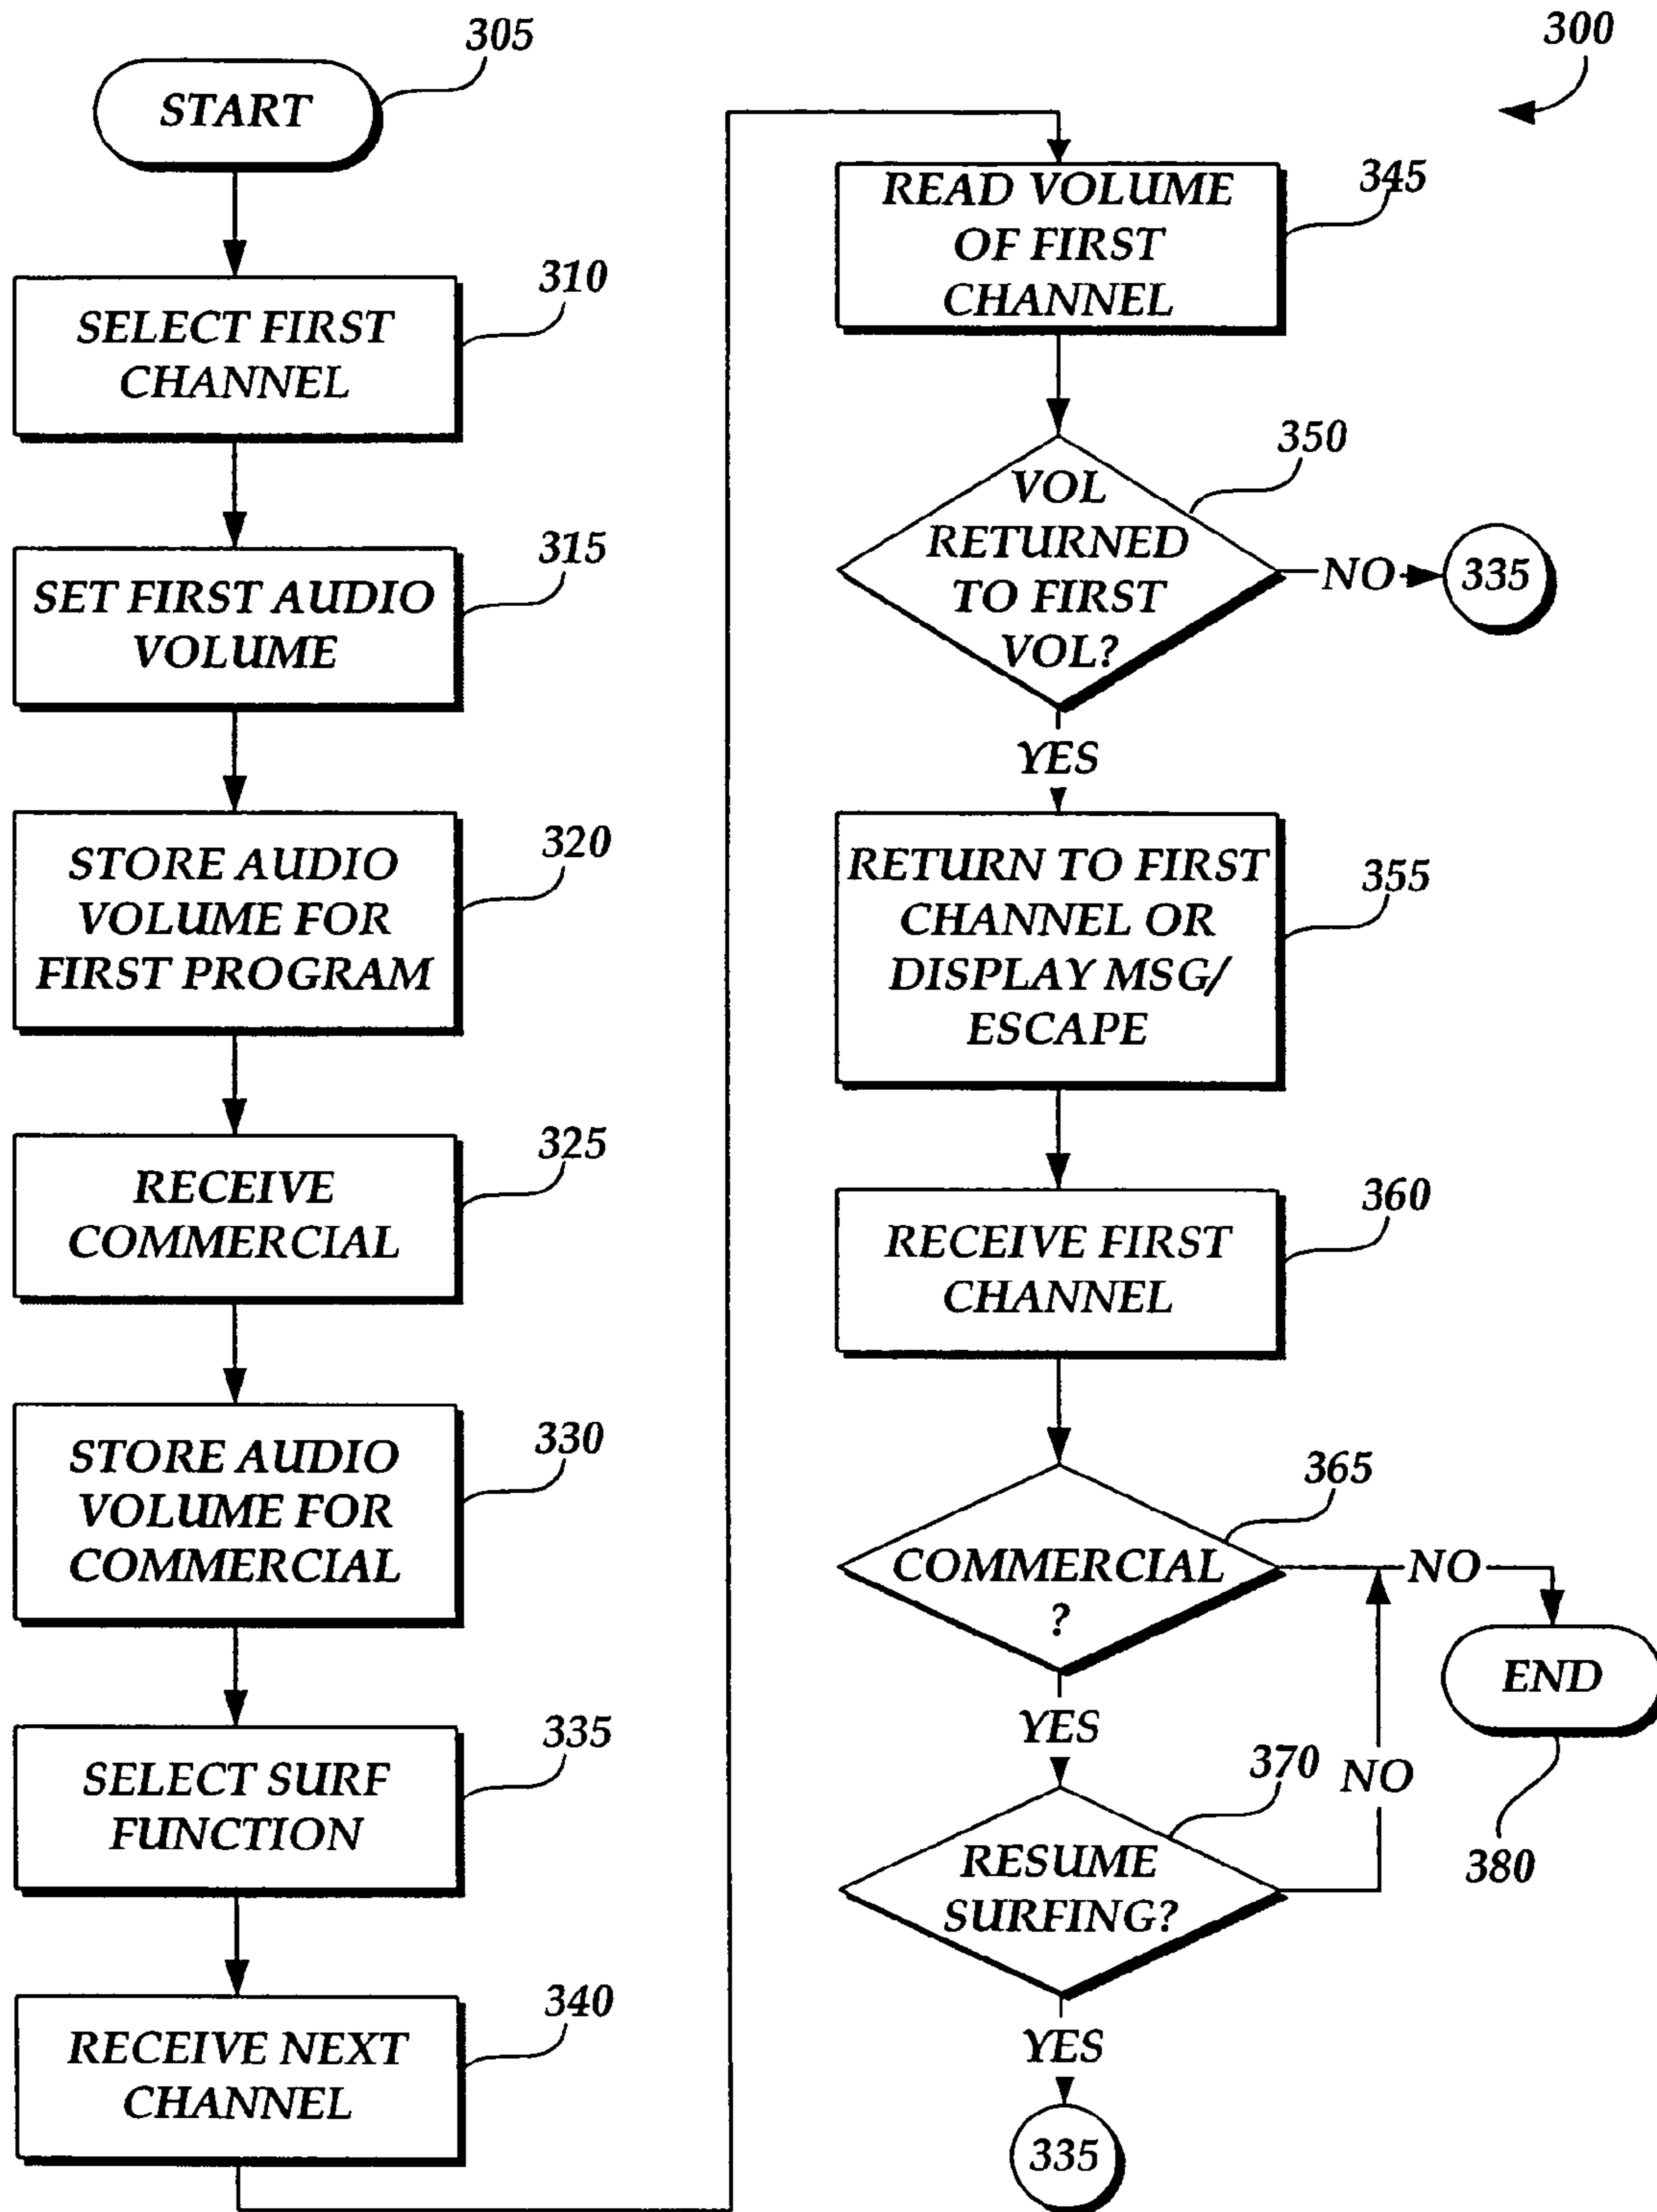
300

305
START

310
SELECT FIRST CHANNEL

315
SET FIRST AUDIO VOLUME

320
STORE AUDIO VOLUME FOR FIRST PROGRAM

325
RECEIVE COMMERCIAL

330
STORE AUDIO VOLUME FOR COMMERCIAL

335
SELECT SURF FUNCTION

340
RECEIVE NEXT CHANNEL

345
READ VOLUME OF FIRST CHANNEL

350
VOL RETURNED TO FIRST VOL?
NO
335
YES

355
RETURN TO FIRST CHANNEL OR DISPLAY MSG/ ESCAPE

360
RECEIVE FIRST CHANNEL

365
COMMERCIAL ?
NO
END
380
YES

370
RESUME SURFING?
NO
YES
335